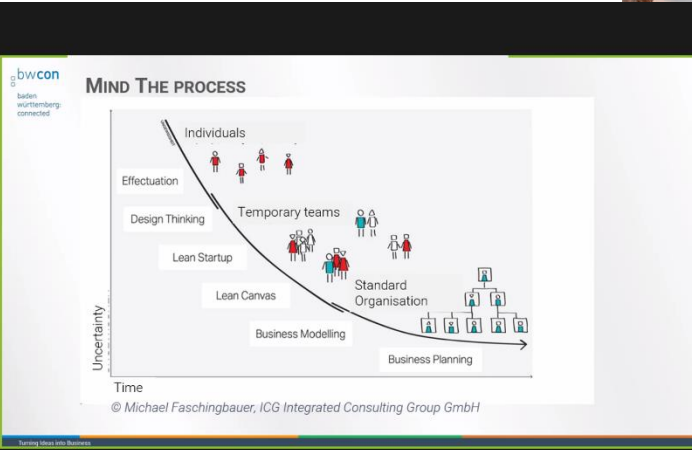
bwcon
baden württemberg: connected

MIND THE PROCESS

Individuals

Effectuation

Design Thinking

Temporary teams

Lean Startup

Lean Canvas

Standard Organisation

Business Modelling

Business Planning

Uncertainty

Time

© Michael Faschingbauer, ICG Integrated Consulting Group GmbH

Turning Ideas into Business